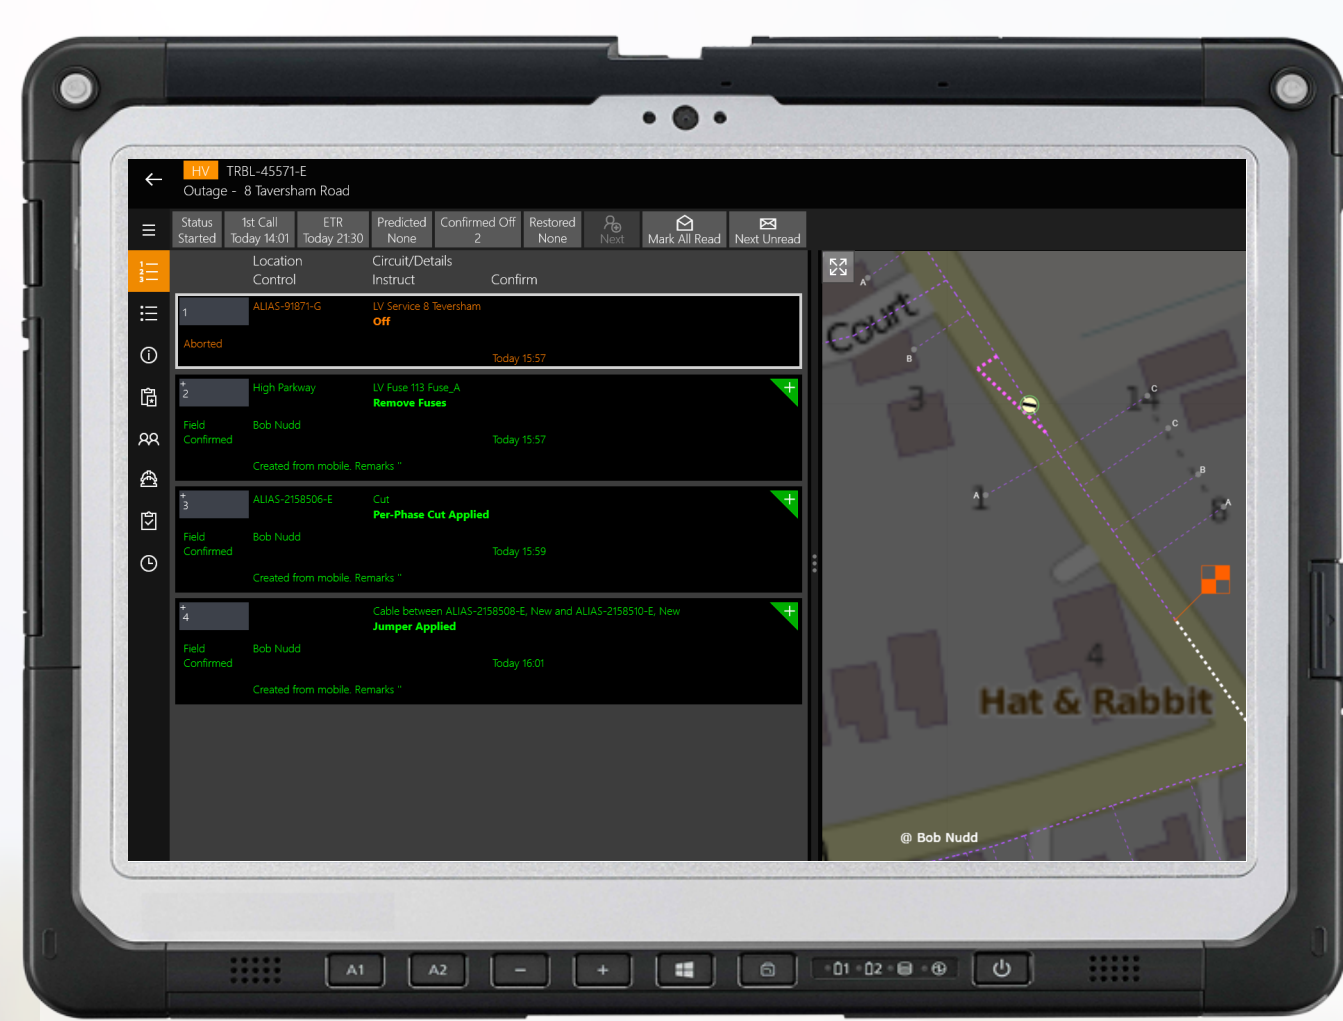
HV TRBL-45571-E
Outage - 8 Taversham Road

Status Started | 1st Call Today 14:01 | ETR Today 21:30 | Predicted None | Confirmed Off 2 | Restored None | Next | Mark All Read | Next Unread

Location Control | Circuit/Details Instruct | Confirm

1 ALIAS-91871-G LV Service 8 Teversham
Off
Aborted
Today 15:57

2 High Parkway LV Fuse 113 Fuse_A
Remove Fuses
Field Confirmed Bob Nudd Today 15:57
Created from mobile. Remarks "

3 ALIAS-2158506-E Cut
Per-Phase Cut Applied
Field Confirmed Bob Nudd Today 15:59
Created from mobile. Remarks "

4 Cable between ALIAS-2158508-E, New and ALIAS-2158510-E, New
Jumper Applied
Field Confirmed Bob Nudd Today 16:01
Created from mobile. Remarks "

Court
A
B
3
C
14
C
B
A
1
A
8
4
Hat & Rabbit
@ Bob Nudd

A1 A2 − + 01 02